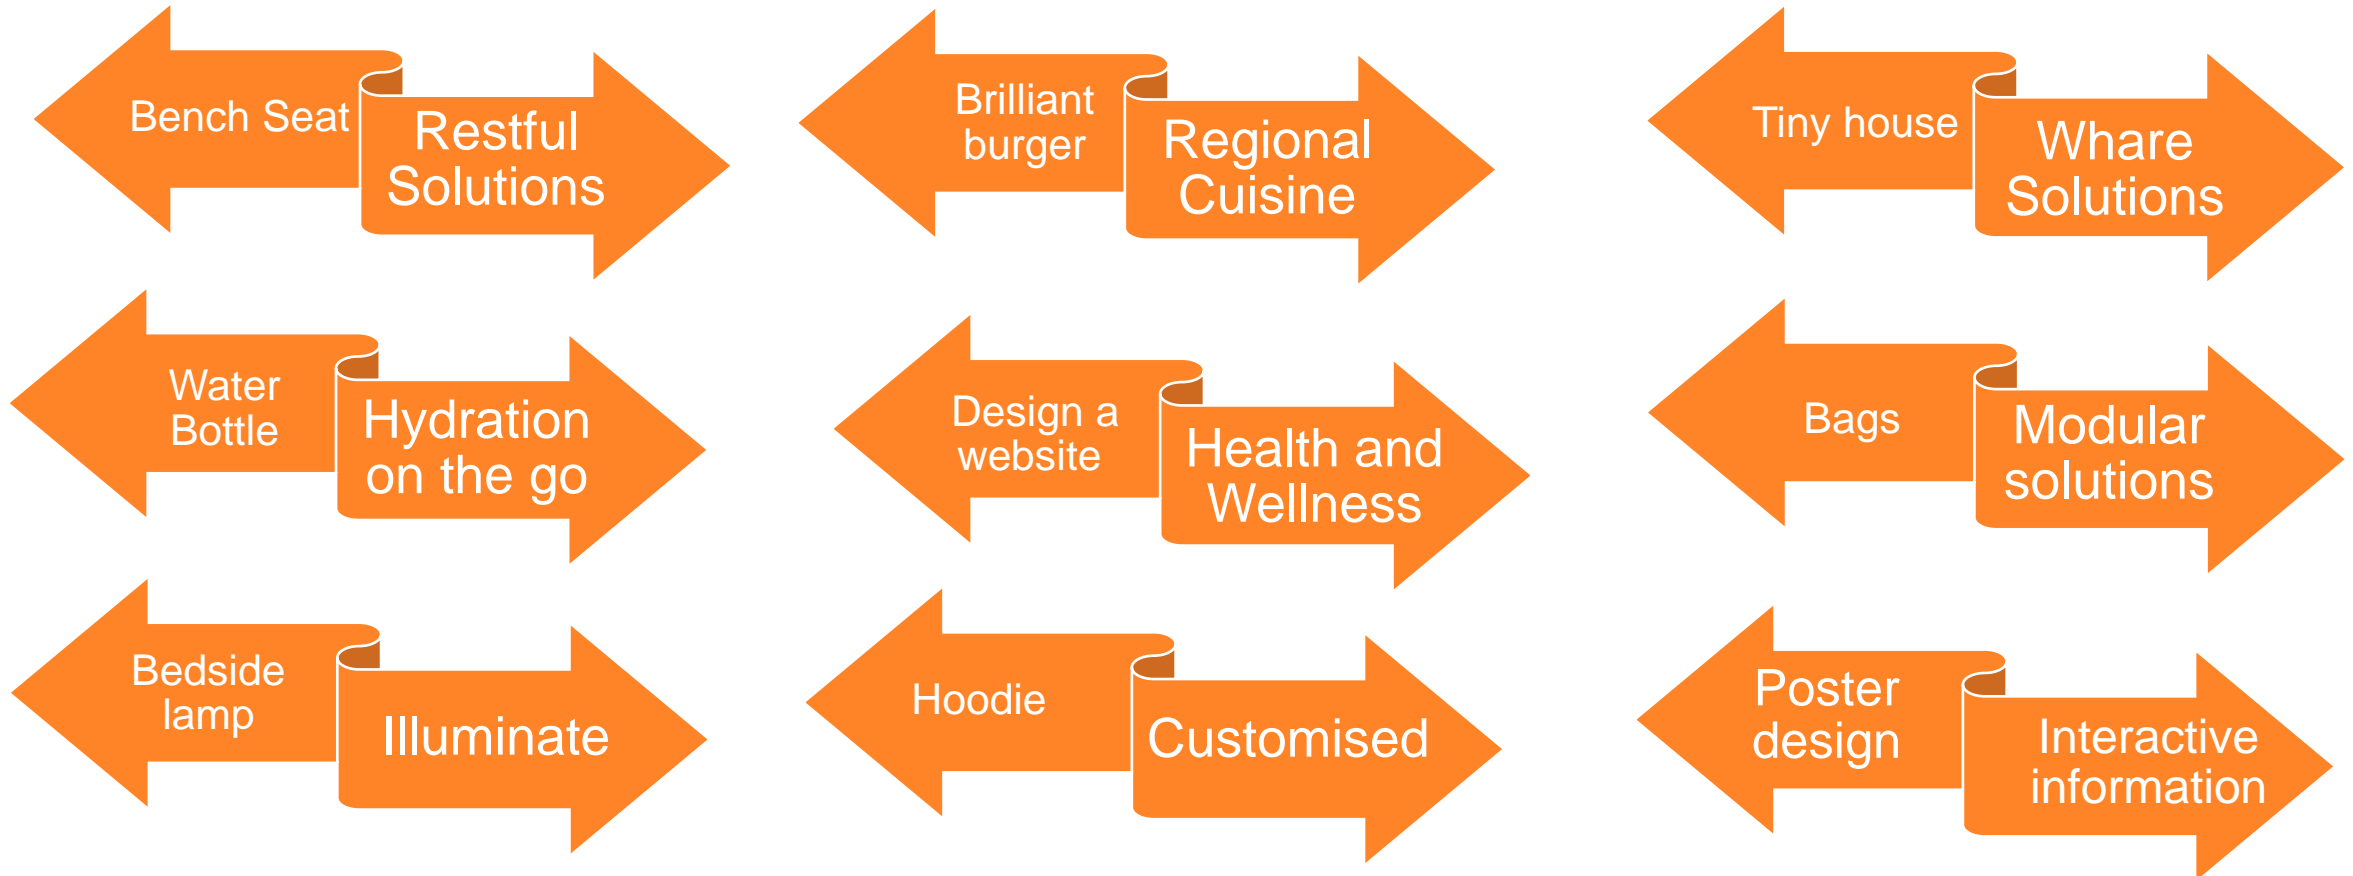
Bench Seat

Restful Solutions

Brilliant burger

Regional Cuisine

Tiny house

Whare Solutions

Water Bottle

Hydration on the go

Design a website

Health and Wellness

Bags

Modular solutions

Bedside lamp

Illuminate

Hoodie

Customised

Poster design

Interactive information